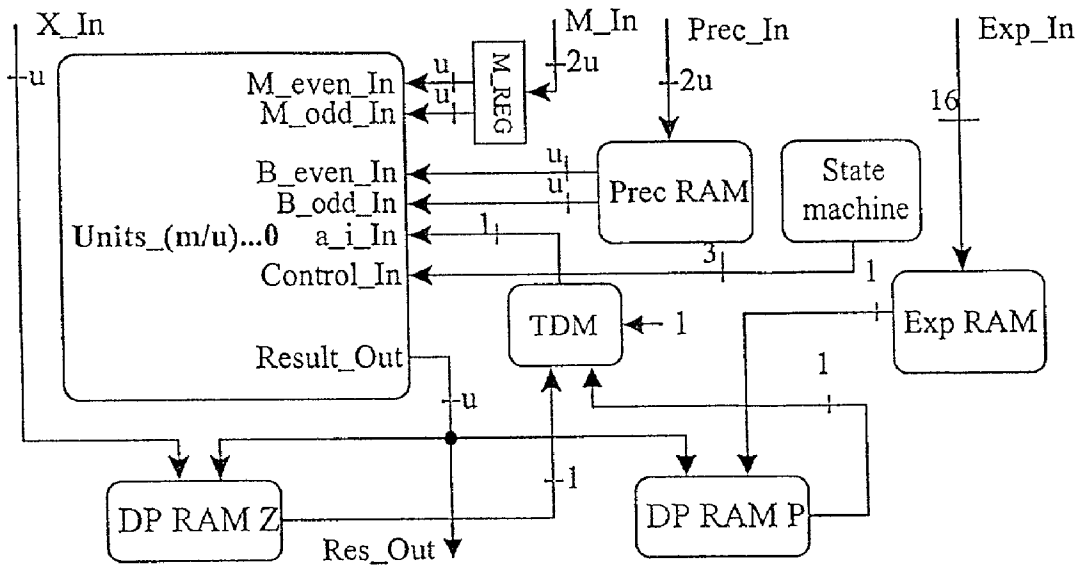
X_In
u
M_In
2u
Prec_In
2u
Exp_In
16
M_even_In
M_odd_In
u
u
M_REG
B_even_In
B_odd_In
u
u
Prec RAM
State machine
Units_(m/u)...0
a_i_In
1
Control_In
3
1
TDM
1
Exp RAM
Result_Out
u
1
1
DP RAM Z
DP RAM P
Res_Out